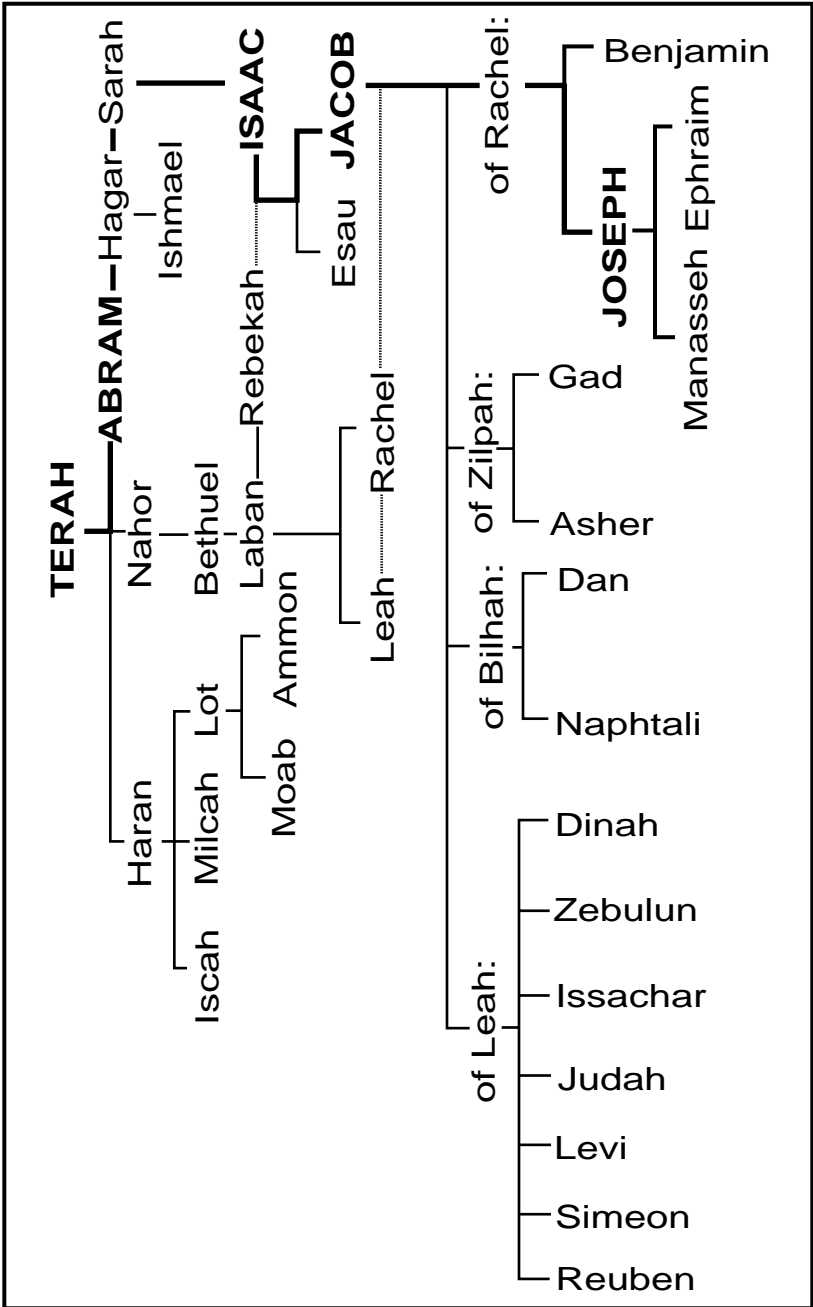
TERAH
ABRAM
Hagar
Sarah
Ishmael
ISAAC
Rebekah
JACOB
Esau
Nahor
Bethuel
Laban
Leah
Rachel
Haran
Lot
Milcah
Iscah
Moab
Ammon
of Rachel:
Benjamin
JOSEPH
Ephraim
Manasseh
of Zilpah:
Gad
Asher
of Bilhah:
Dan
Naphtali
of Leah:
Dinah
Zebulun
Issachar
Judah
Levi
Simeon
Reuben